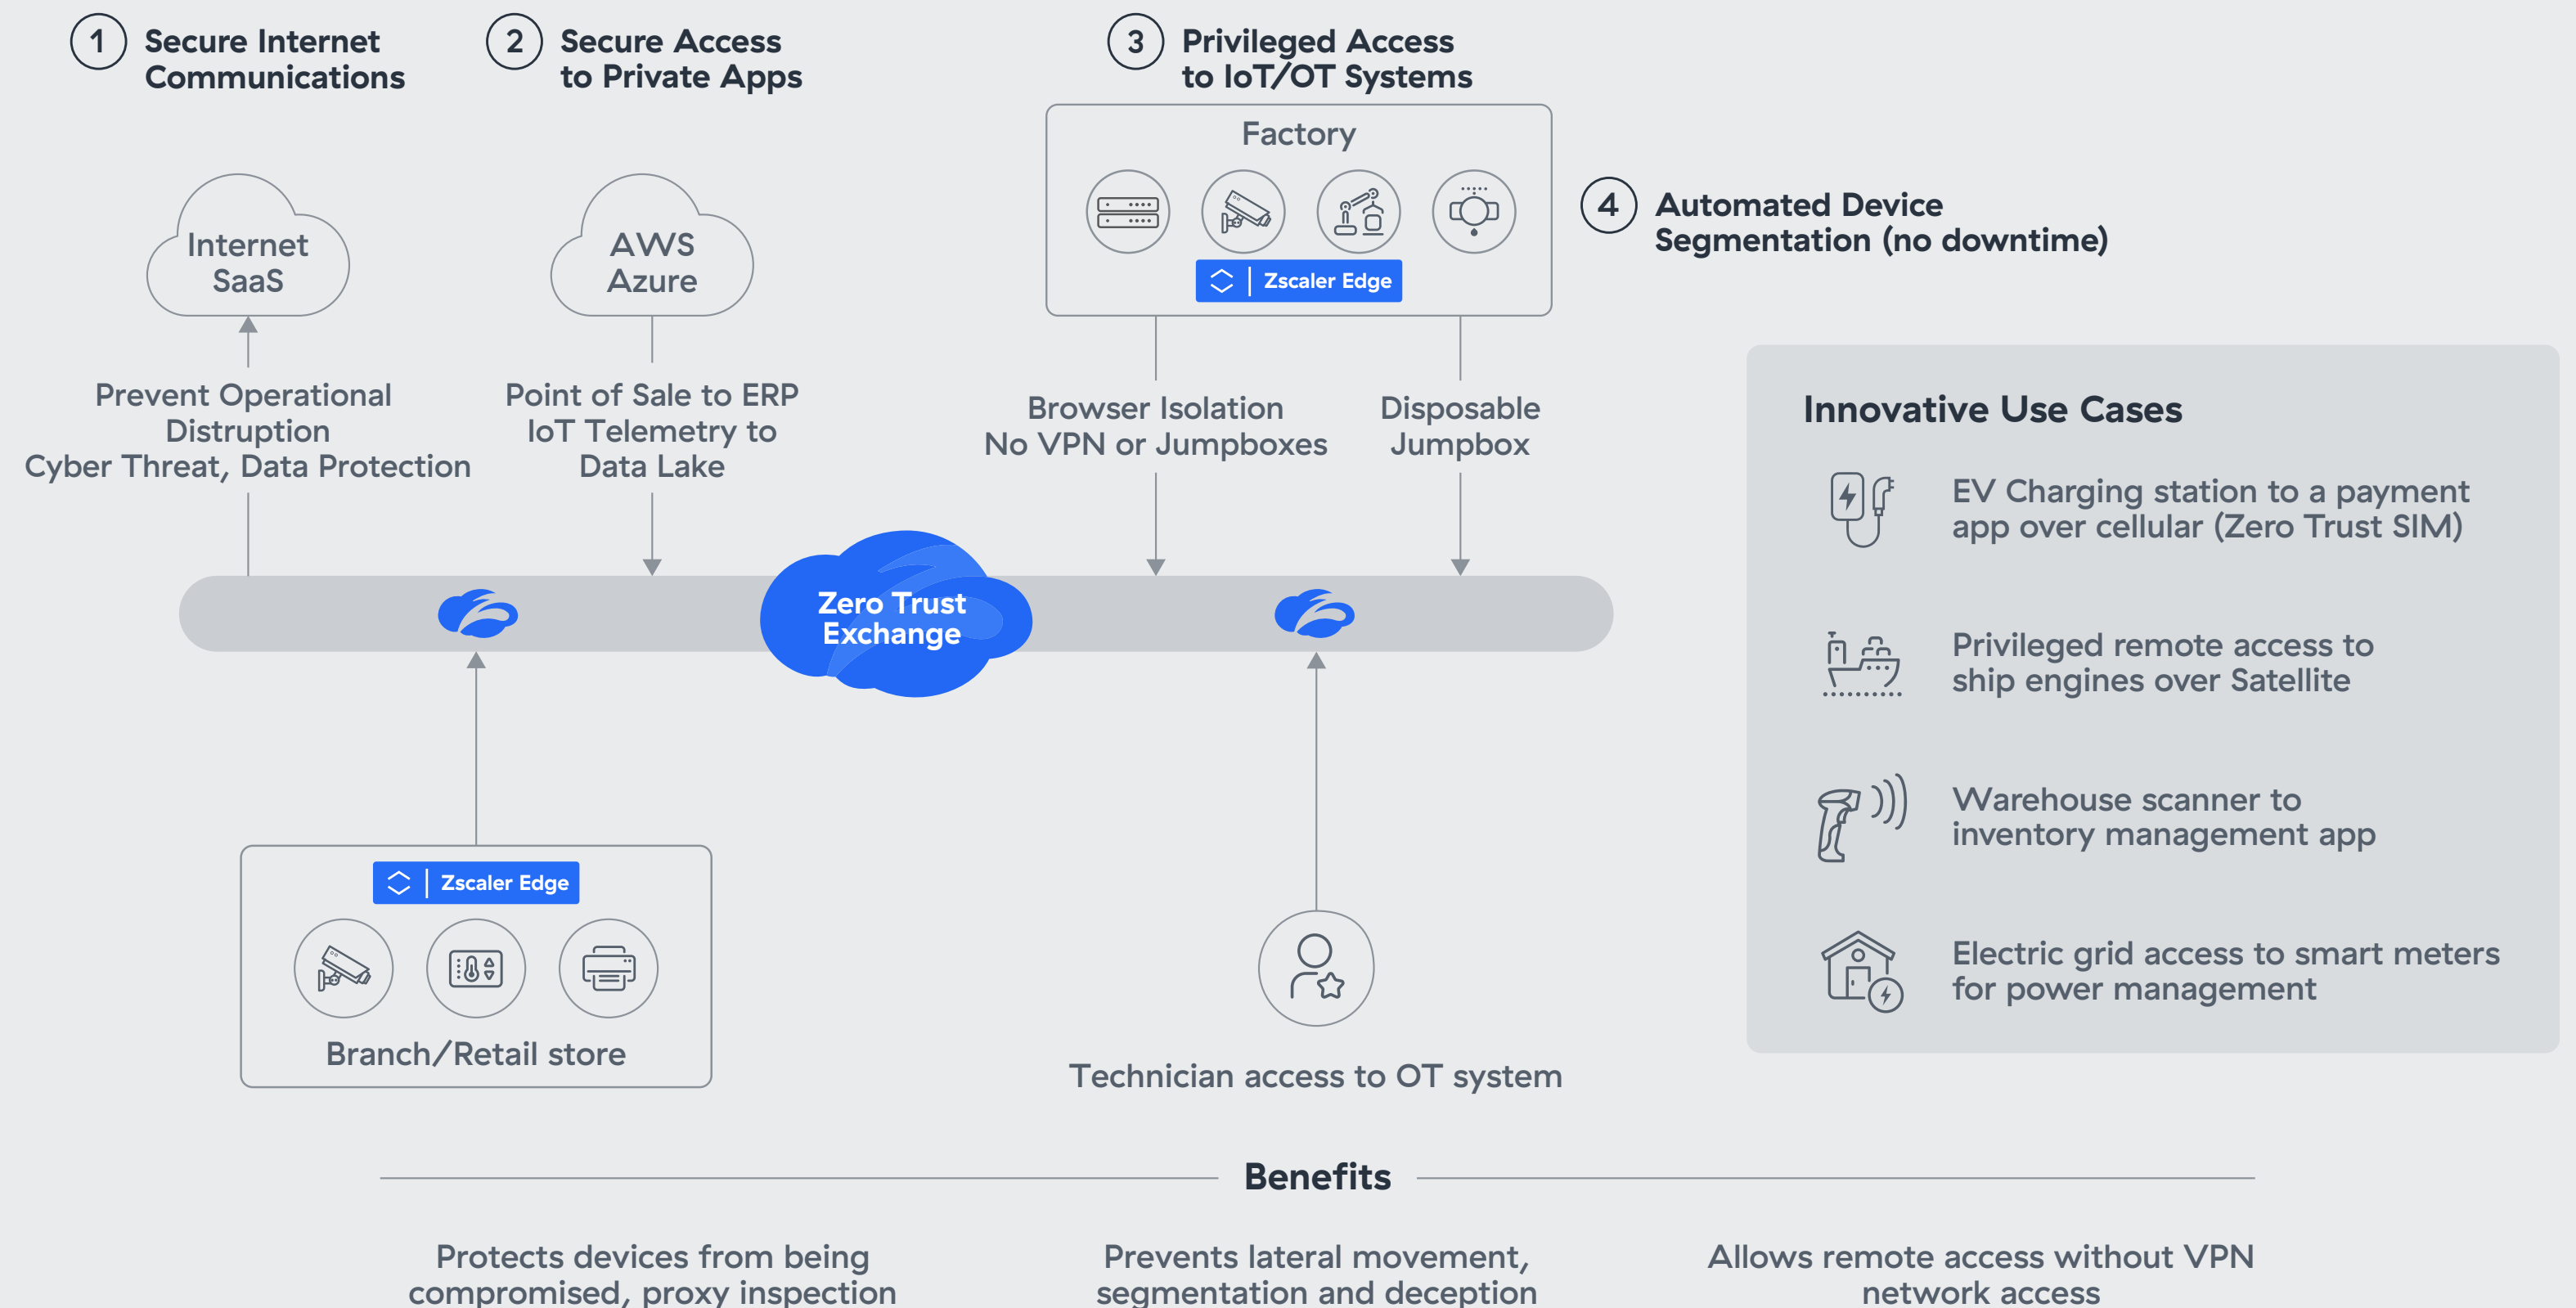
1 Secure Internet Communications

2 Secure Access to Private Apps

3 Privileged Access to IoT/OT Systems

Factory

Zscaler Edge

4 Automated Device Segmentation (no downtime)

Internet SaaS

AWS Azure

Prevent Operational Distruption
Cyber Threat, Data Protection

Point of Sale to ERP
IoT Telemetry to Data Lake

Browser Isolation
No VPN or Jumpboxes

Disposable Jumpbox

Zero Trust Exchange

Zscaler Edge

Branch/Retail store

Technician access to OT system

Innovative Use Cases

EV Charging station to a payment app over cellular (Zero Trust SIM)

Privileged remote access to ship engines over Satellite

Warehouse scanner to inventory management app

Electric grid access to smart meters for power management

Benefits

Protects devices from being compromised, proxy inspection

Prevents lateral movement, segmentation and deception

Allows remote access without VPN network access